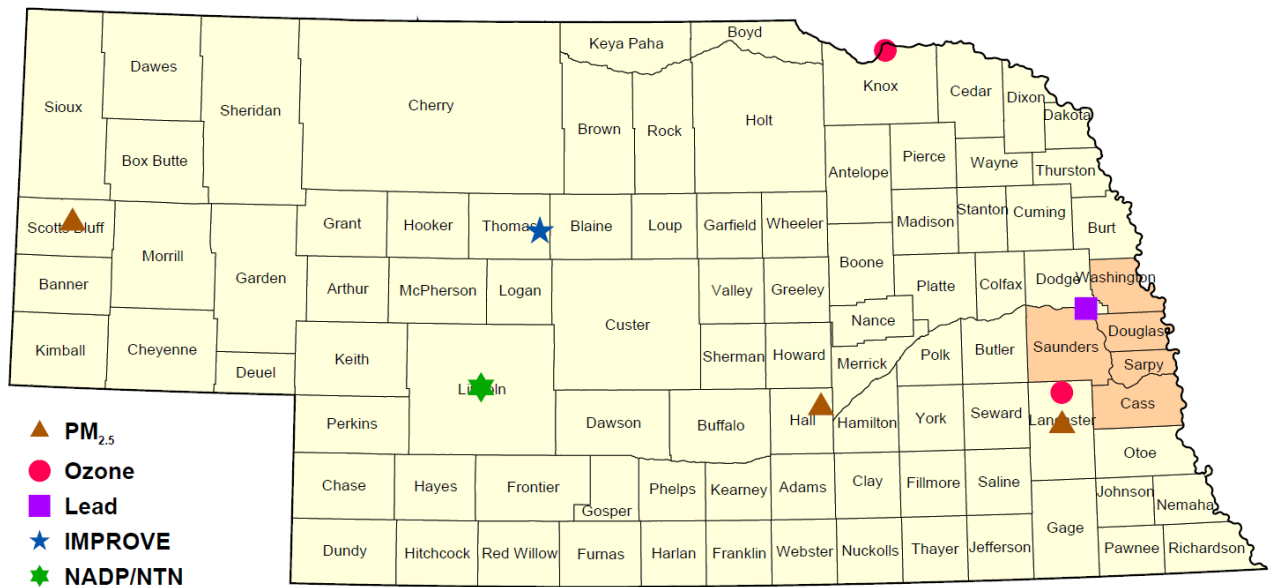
Keya Paha
Boyd
Dawes
Sioux
Sheridan
Cherry
Brown
Rock
Holt
Knox
Cedar
Dixon
Dakota
Box Butte
Antelope
Pierce
Wayne
Thurston
Scotts Bluff
Grant
Hooker
Thomas
Blaine
Loup
Garfield
Wheeler
Madison
Stanton
Cuming
Burt
Banner
Morrill
Garden
Arthur
McPherson
Logan
Valley
Greeley
Boone
Platte
Colfax
Dodge
Washington
Kimball
Cheyenne
Deuel
Keith
Custer
Nance
Sherman
Howard
Merrick
Polk
Butler
Saunders
Douglas
Sarpy
Lincoln
Perkins
Dawson
Buffalo
Hall
Hamilton
York
Seward
Lancaster
Cass
Otoe
Chase
Hayes
Frontier
Gosper
Phelps
Kearney
Adams
Clay
Fillmore
Saline
Johnson
Nemaha
Gage
Dundy
Hitchcock
Red Willow
Furnas
Harlan
Franklin
Webster
Nuckolls
Thayer
Jefferson
Pawnee
Richardson
$PM_{2.5}$
Ozone
Lead
IMPROVE
NADP/NTN